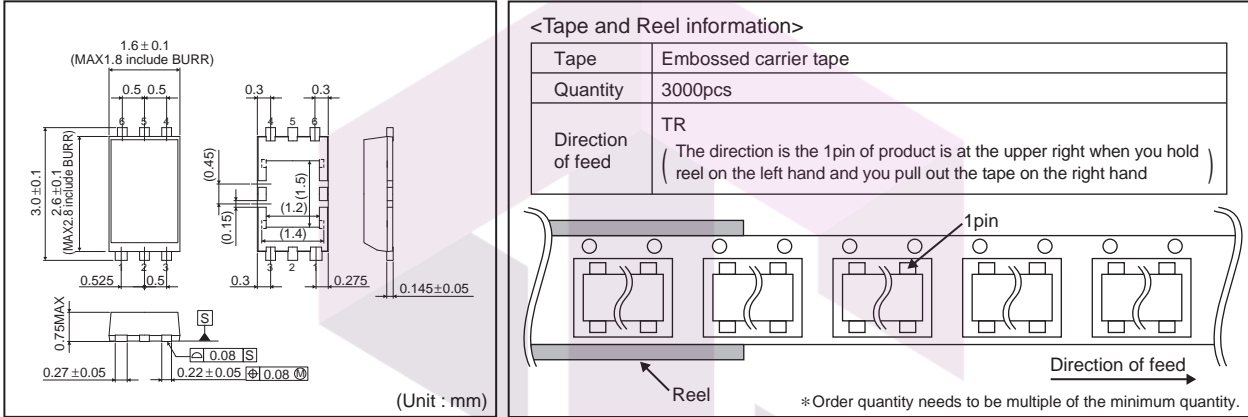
$1.6 \pm 0.1$
(MAX1.8 include BURR)

0.5 0.5

6 5 4

$3.0 \pm 0.1$

$2.6 \pm 0.1$
(MAX2.8 include BURR)

1 2 3

0.525 0.5

0.3 0.3

4 5 6

(0.45)

(1.5)

(0.15)

(1.2)

(1.4)

3 2 1

0.3 0.275

$0.145 \pm 0.05$

0.75MAX

S

0.08 S

$0.27 \pm 0.05$

$0.22 \pm 0.05$ 0.08 M

(Unit : mm)

<Tape and Reel information>

| Tape | Embossed carrier tape |
|---|---|
| Quantity | 3000pcs |
| Direction of feed | TR ( The direction is the 1pin of product is at the upper right when you hold reel on the left hand and you pull out the tape on the right hand ) |

1pin

Direction of feed

Reel

∗Order quantity needs to be multiple of the minimum quantity.